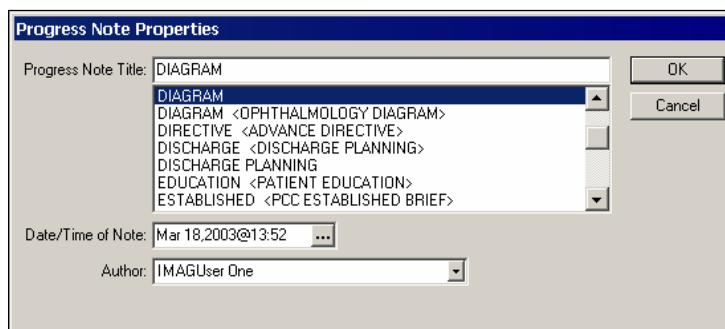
Progress Note Properties

Progress Note Title: DIAGRAM

DIAGRAM
DIAGRAM <OPHTHALMOLOGY DIAGRAM>
DIRECTIVE <ADVANCE DIRECTIVE>
DISCHARGE <DISCHARGE PLANNING>
DISCHARGE PLANNING
EDUCATION <PATIENT EDUCATION>
ESTABLISHED <PCC ESTABLISHED BRIEF>

OK
Cancel

Date/Time of Note: Mar 18,2003@13:52 ...

Author: IMAGUser One